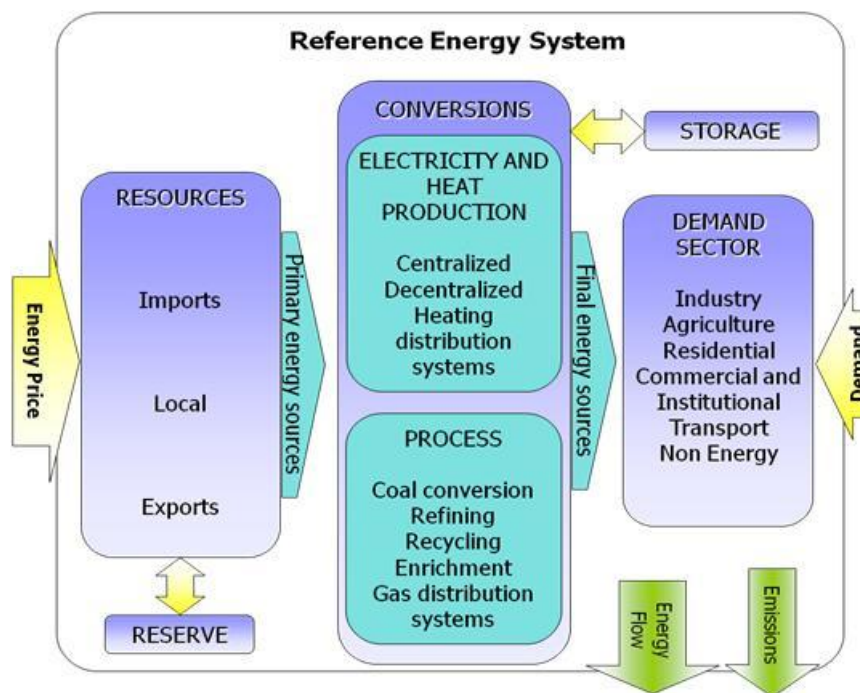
Reference Energy System

Energy Price

RESOURCES

Imports

Local

Exports

RESERVE

Primary energy sources

CONVERSIONS

ELECTRICITY AND HEAT PRODUCTION

Centralized
Decentralized
Heating distribution systems

PROCESS

Coal conversion
Refining
Recycling
Enrichment
Gas distribution systems

STORAGE

Final energy sources

DEMAND SECTOR

Industry
Agriculture
Residential
Commercial and Institutional
Transport
Non Energy

Demand

Energy Flow

Emissions